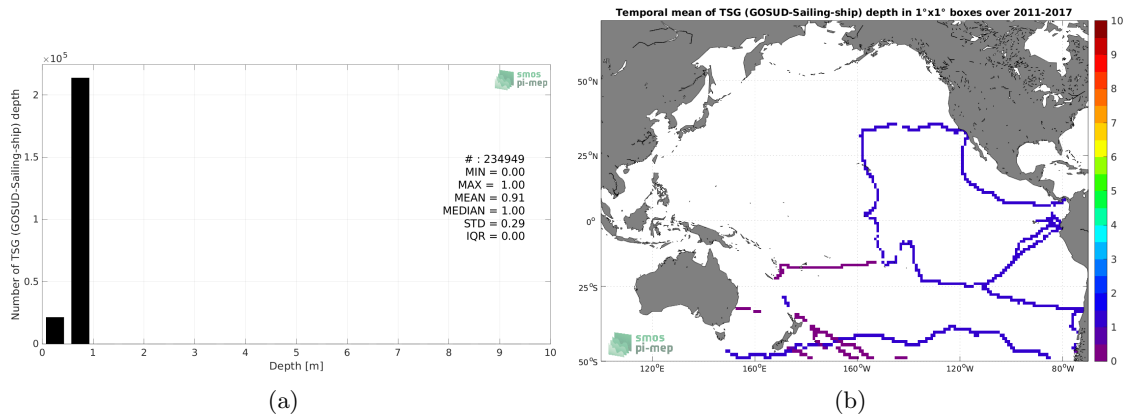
$\times 10^5$

smos pi-mep

Number of TSG (GOSUD-Sailing-ship) depth

2

1.5

1

0.5

0

# : 234949
MIN = 0.00
MAX = 1.00
MEAN = 0.91
MEDIAN = 1.00
STD = 0.29
IQR = 0.00

0 1 2 3 4 5 6 7 8 9 10

Depth [m]

(a)

Temporal mean of TSG (GOSUD-Sailing-ship) depth in 1°x1° boxes over 2011-2017

50°N

25°N

0°

25°S

50°S

120°E 160°E 160°W 120°W 80°W

smos pi-mep

10 9 8 7 6 5 4 3 2 1 0

(b)